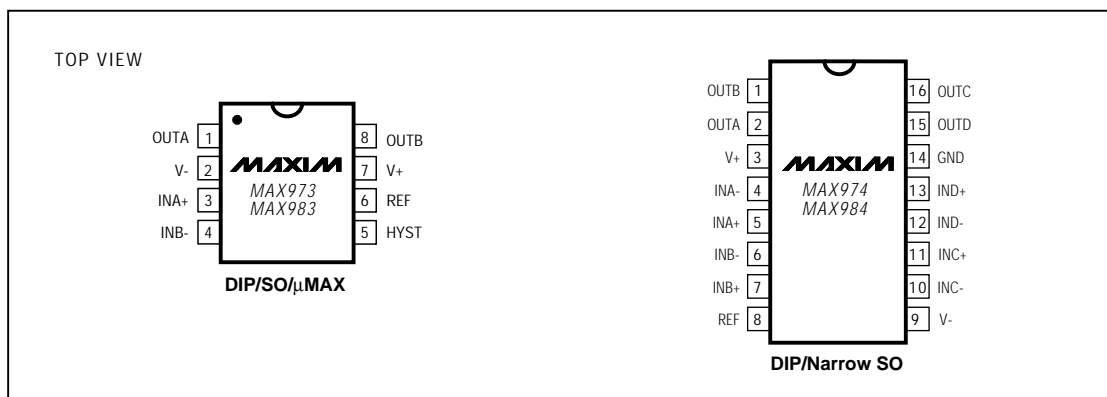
TOP VIEW

OUTA 1
V- 2
INA+ 3
INB- 4
8 OUTB
7 V+
6 REF
5 HYST

MAXIM
MAX973
MAX983

DIP/SO/μMAX

OUTB 1
OUTA 2
V+ 3
INA- 4
INA+ 5
INB- 6
INB+ 7
REF 8
16 OUTC
15 OUTD
14 GND
13 IND+
12 IND-
11 INC+
10 INC-
9 V-

MAXIM
MAX974
MAX984

DIP/Narrow SO